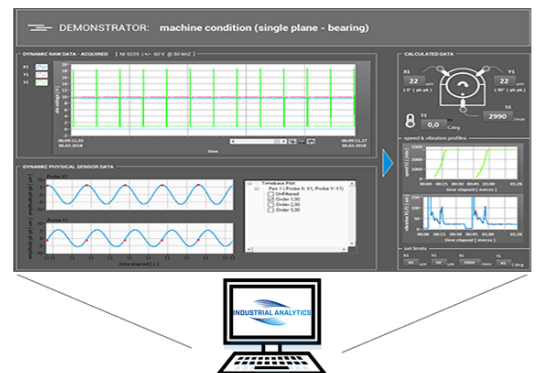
DEMONSTRATOR: machine condition (single plane - bearing)

DYNAMIC RAW DATA : ACQUIRED [ NI 9229 (+/- 60 V @ 50 kHz) ]

X1
Y1
SS

time

DYNAMIC PHYSICAL SENSOR DATA

Probe Y1
Probe X1

time elapsed [ s ]

Timebase Plot
Unfiltered
Order 1,00
Order 2,00
Order 3,00

CALCULATED DATA

X1
22
Y1
22
T1
0,0
SS
2990

speed & vibration profiles

time elapsed [ mm:ss ]

time elapsed [ mm:ss ]

set limits

INDUSTRIAL ANALYTICS